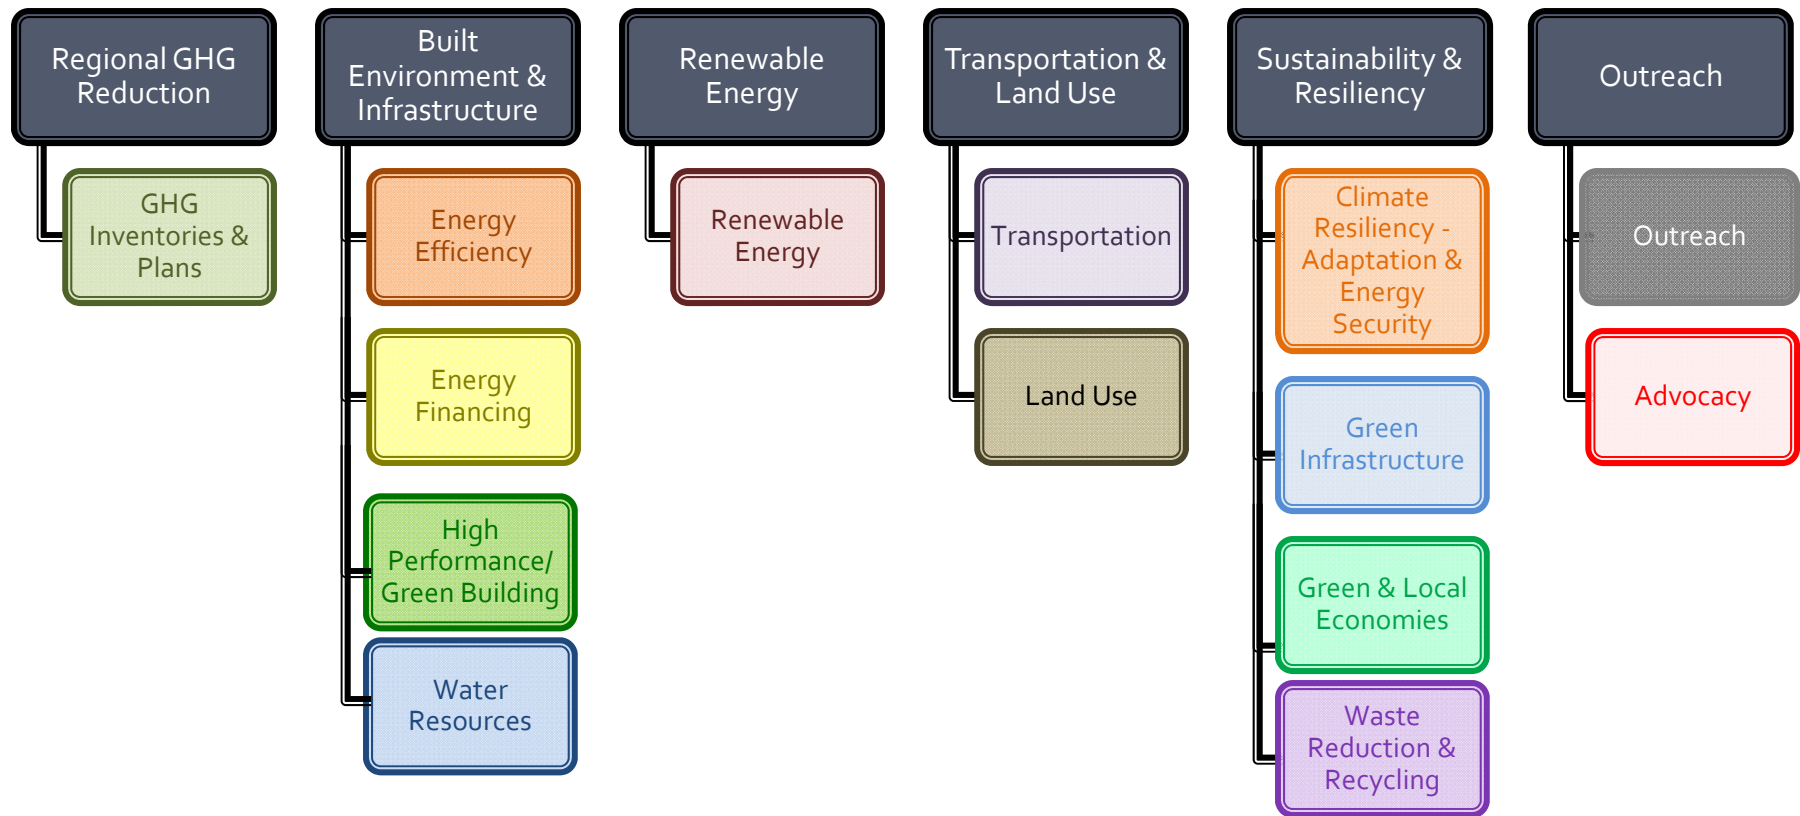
Regional GHG Reduction

GHG Inventories & Plans

Built Environment & Infrastructure

Energy Efficiency

Energy Financing

High Performance/ Green Building

Water Resources

Renewable Energy

Renewable Energy

Transportation & Land Use

Transportation

Land Use

Sustainability & Resiliency

Climate Resiliency - Adaptation & Energy Security

Green Infrastructure

Green & Local Economies

Waste Reduction & Recycling

Outreach

Outreach

Advocacy